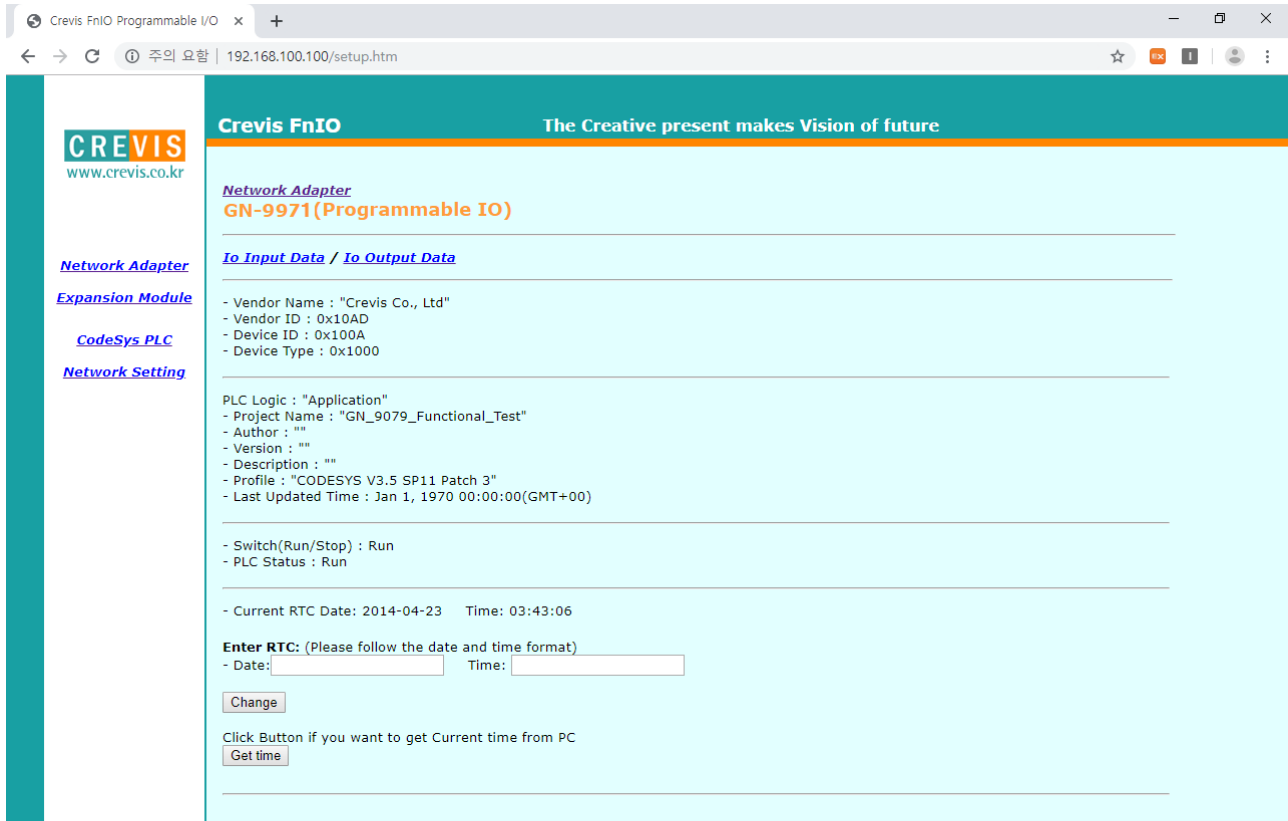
Crevis FnIO Programmable I/O ×
+
주의 요함 | 192.168.100.100/setup.htm

CREVIS
www.crevis.co.kr

Network Adapter
Expansion Module
CodeSys PLC
Network Setting

Crevis FnIO
The Creative present makes Vision of future

Network Adapter
GN-9971(Programmable IO)

Io Input Data / Io Output Data

- Vendor Name : "Crevis Co., Ltd"
- Vendor ID : 0x10AD
- Device ID : 0x100A
- Device Type : 0x1000

PLC Logic : "Application"
- Project Name : "GN_9079_Functional_Test"
- Author : ""
- Version : ""
- Description : ""
- Profile : "CODESYS V3.5 SP11 Patch 3"
- Last Updated Time : Jan 1, 1970 00:00:00(GMT+00)

- Switch(Run/Stop) : Run
- PLC Status : Run

- Current RTC Date: 2014-04-23 Time: 03:43:06

Enter RTC: (Please follow the date and time format)
- Date: Time:

Change

Click Button if you want to get Current time from PC
Get time